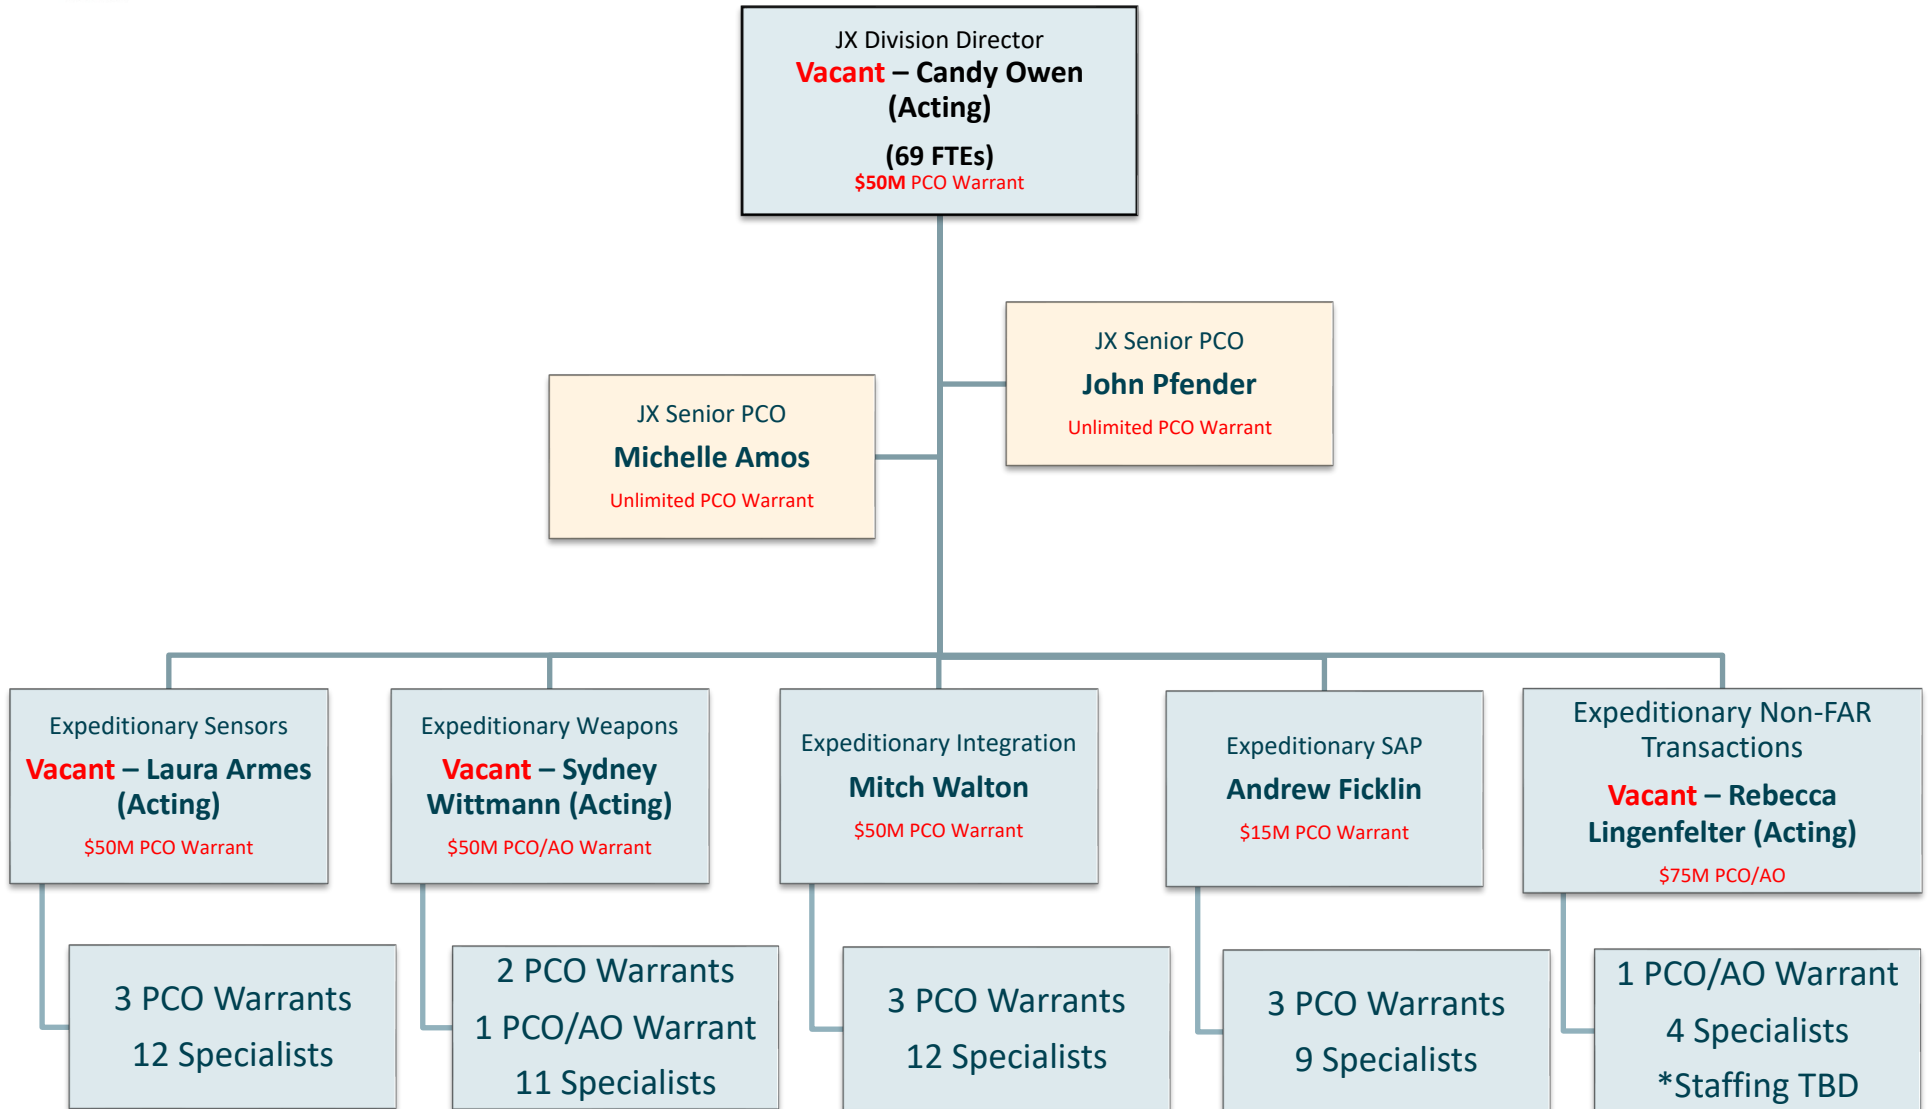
JX Division Director
Vacant – Candy Owen (Acting)

(69 FTEs)
$50M PCO Warrant

JX Senior PCO
Michelle Amos
Unlimited PCO Warrant

JX Senior PCO
John Pfender
Unlimited PCO Warrant

Expeditionary Sensors
Vacant – Laura Armes (Acting)
$50M PCO Warrant

3 PCO Warrants
12 Specialists

Expeditionary Weapons
Vacant – Sydney Wittmann (Acting)
$50M PCO/AO Warrant

2 PCO Warrants
1 PCO/AO Warrant
11 Specialists

Expeditionary Integration
Mitch Walton
$50M PCO Warrant

3 PCO Warrants
12 Specialists

Expeditionary SAP
Andrew Ficklin
$15M PCO Warrant

3 PCO Warrants
9 Specialists

Expeditionary Non-FAR Transactions
Vacant – Rebecca Lingenfelter (Acting)
$75M PCO/AO

1 PCO/AO Warrant
4 Specialists
*Staffing TBD